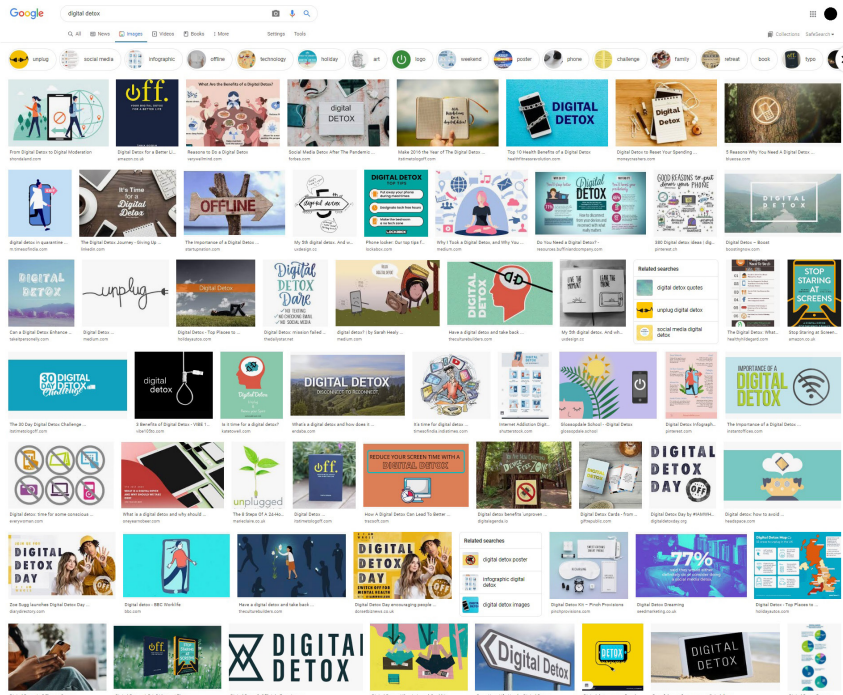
Google

digital detox

All News Images Videos Books More Settings Tools

Collections SafeSearch

unplug social media infographic offline technology holiday art logo weekend poster phone challenge family retreat book typo

From Digital Detox to Digital Moderation
shorelakeld.com

off.
Digital Detox for a Better Li...
amazon.co.uk

What Are the Benefits of a Digital Detox?
Reasons to Do a Digital Detox
verywellmind.com

DIGITAL DETOX
Social Media Detox After The Pandemic...
forbes.com

Make 2016 the Year of The Digital Detox ...
itsthemedlogoff.com

DIGITAL DETOX
Top 10 Health Benefits of a Digital Detox
healthfitnessrevolution.com

Digital Detox to Reset Your Spending ...
moneycrashers.com

5 Reasons Why You Need A Digital Detox ...
bluecoa.com

digital detox in quarantine ...
m.timesofindia.com

It's Time for a Digital Detox
The Digital Detox Journey - Wiring Up ...
linkedin.com

OFFLINE
The Importance of a Digital Detox ...
startupnation.com

digital detox
My 5th digital detox. And w...
uxdesign.cc

DIGITAL DETOX
Phone locker: Our top tips f...
lockabox.com

Why I Took a Digital Detox, and Why You ...
medium.com

DIGITAL DETOX
Do You Need a Digital Detox? ...
resources.buffinandcompany.com

GOOD REASONS to put down your PHONE
380 Digital detox ideas | dig...
pinterest.com

DIGITAL DETOX
Digital Detox — Boost
boostingtimes.com

DIGITAL DETOX
Can a Digital Detox Enhance ...
takedparsonally.com

unplug
Digital Detox ...
medium.com

Digital Detox - Top Places to ...
holidayguides.com

DIGITAL DETOX DARE
Digital Detox: mission failed ...
thedailystar.net

digital detox!! | by Sarah Healy ...
medium.com

DIGITAL DETOX
Have a digital detox and take back ...
thecultureboulders.com

LIVE THE MOMENT
My 5th digital detox. And wh...
uxdesign.cc

Related searches
digital detox quotes
unplug digital detox
social media digital detox

The Digital Detox: What...
healthyindetmged.com

STOP STARING AT SCREENS
Stop Staring at Screen...
amazon.co.uk

30 DIGITAL DETOX Challenge
The 30 Day Digital Detox Challenge ...
itsthemedlogoff.com

digital detox
3 Benefits of Digital Detox - VIBE 1 ...
vibe1008fm.com

Is it time for a digital detox?
katebrowell.com

DIGITAL DETOX
What's a digital detox and how does it ...
endada.com

It's time for digital detox ...
timesofindia.indiatimes.com

Internet Addiction Digit...
shutterstock.com

Glossopdale School - Digital Detox
glossopdale.school

Digital Detox Infograph...
pinterest.com

IMPORTANCE OF A DIGITAL DETOX
The Importance of a Digital Detox ...
missandofficer.com

digital detox: time for some conscious ...
everywoman.com

What is a digital detox and why should ...
sneyeemindeer.com

unplugged
The 8 Steps Of A 24-Ho...
malestalks.co.uk

off.
Digital Detox ...
itsthemedlogoff.com

REDUCE YOUR SCREEN TIME WITH A DIGITAL DETOX
How A Digital Detox Can Lead To Better ...
thecsoft.com

Digital Detox Benefits: Unplower ...
digitalagenda.io

Digital Detox Cards - from ...
giftsrepublic.com

DIGITAL DETOX DAY
Digital Detox Day by #WARNIN...
digitaldetoxday.org

Digital detox: how to avoid ...
heatspace.com

DIGITAL DETOX DAY
Doe Siggy launches Digital Detox Day ...
dairydirectory.com

Digital detox - BBC Worklife
bbc.com

Have a digital detox and take back ...
thecultureboulders.com

DIGITAL DETOX DAY
Digital Detox Day encouraging people ...
dorsetbusiness.co.uk

Related searches
digital detox poster
infographic digital detox
digital detox images

Digital Detox Kit – Pinch Provisions
pinchprovisions.com

77%
Digital Detox Dreaming
weeklimarketing.co.uk

Digital Detox - Top Places to ...
holidayguides.com

off.

DIGITAL DETOX

Digital Detox

DETOX

DIGITAL DETOX